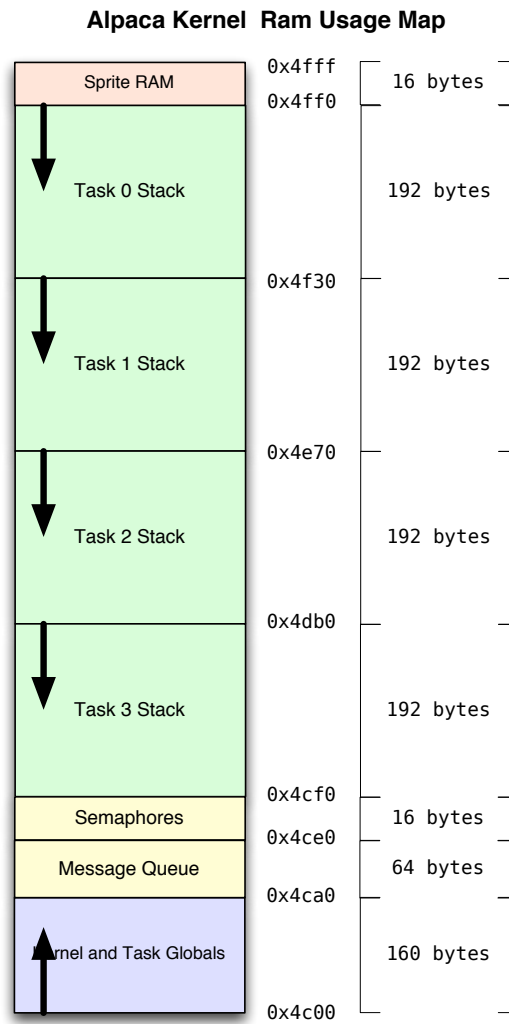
Alpaca Kernel Ram Usage Map

Sprite RAM
0x4fff
16 bytes
0x4ff0
Task 0 Stack
192 bytes
0x4f30
Task 1 Stack
192 bytes
0x4e70
Task 2 Stack
192 bytes
0x4db0
Task 3 Stack
192 bytes
0x4cf0
Semaphores
16 bytes
0x4ce0
Message Queue
64 bytes
0x4ca0
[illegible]rnel and Task Globals
160 bytes
0x4c00